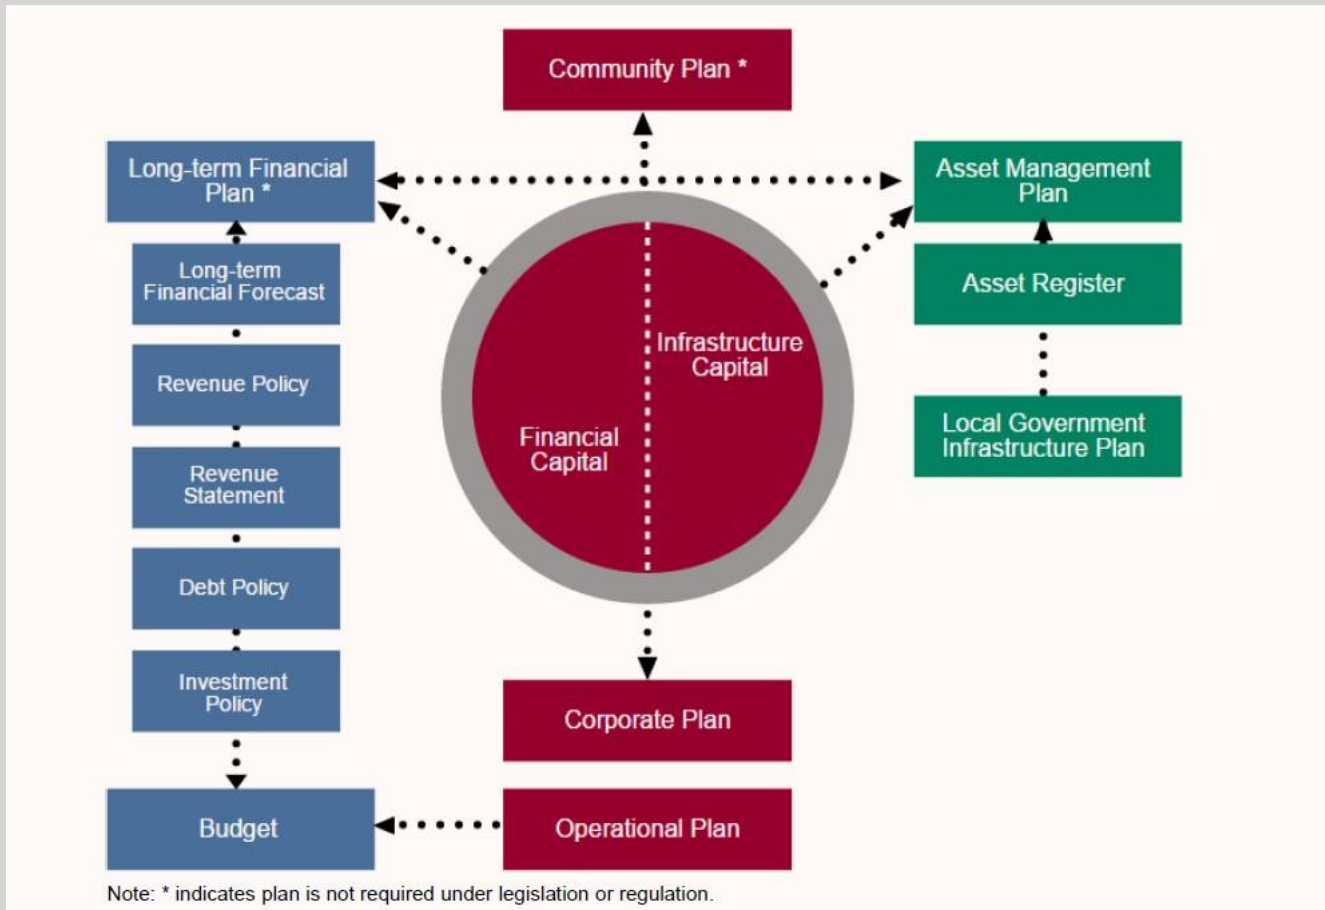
Community Plan *

Long-term Financial Plan *

Asset Management Plan

Long-term Financial Forecast

Revenue Policy

Revenue Statement

Debt Policy

Investment Policy

Budget

Infrastructure Capital

Financial Capital

Asset Register

Local Government Infrastructure Plan

Corporate Plan

Operational Plan

Note: * indicates plan is not required under legislation or regulation.